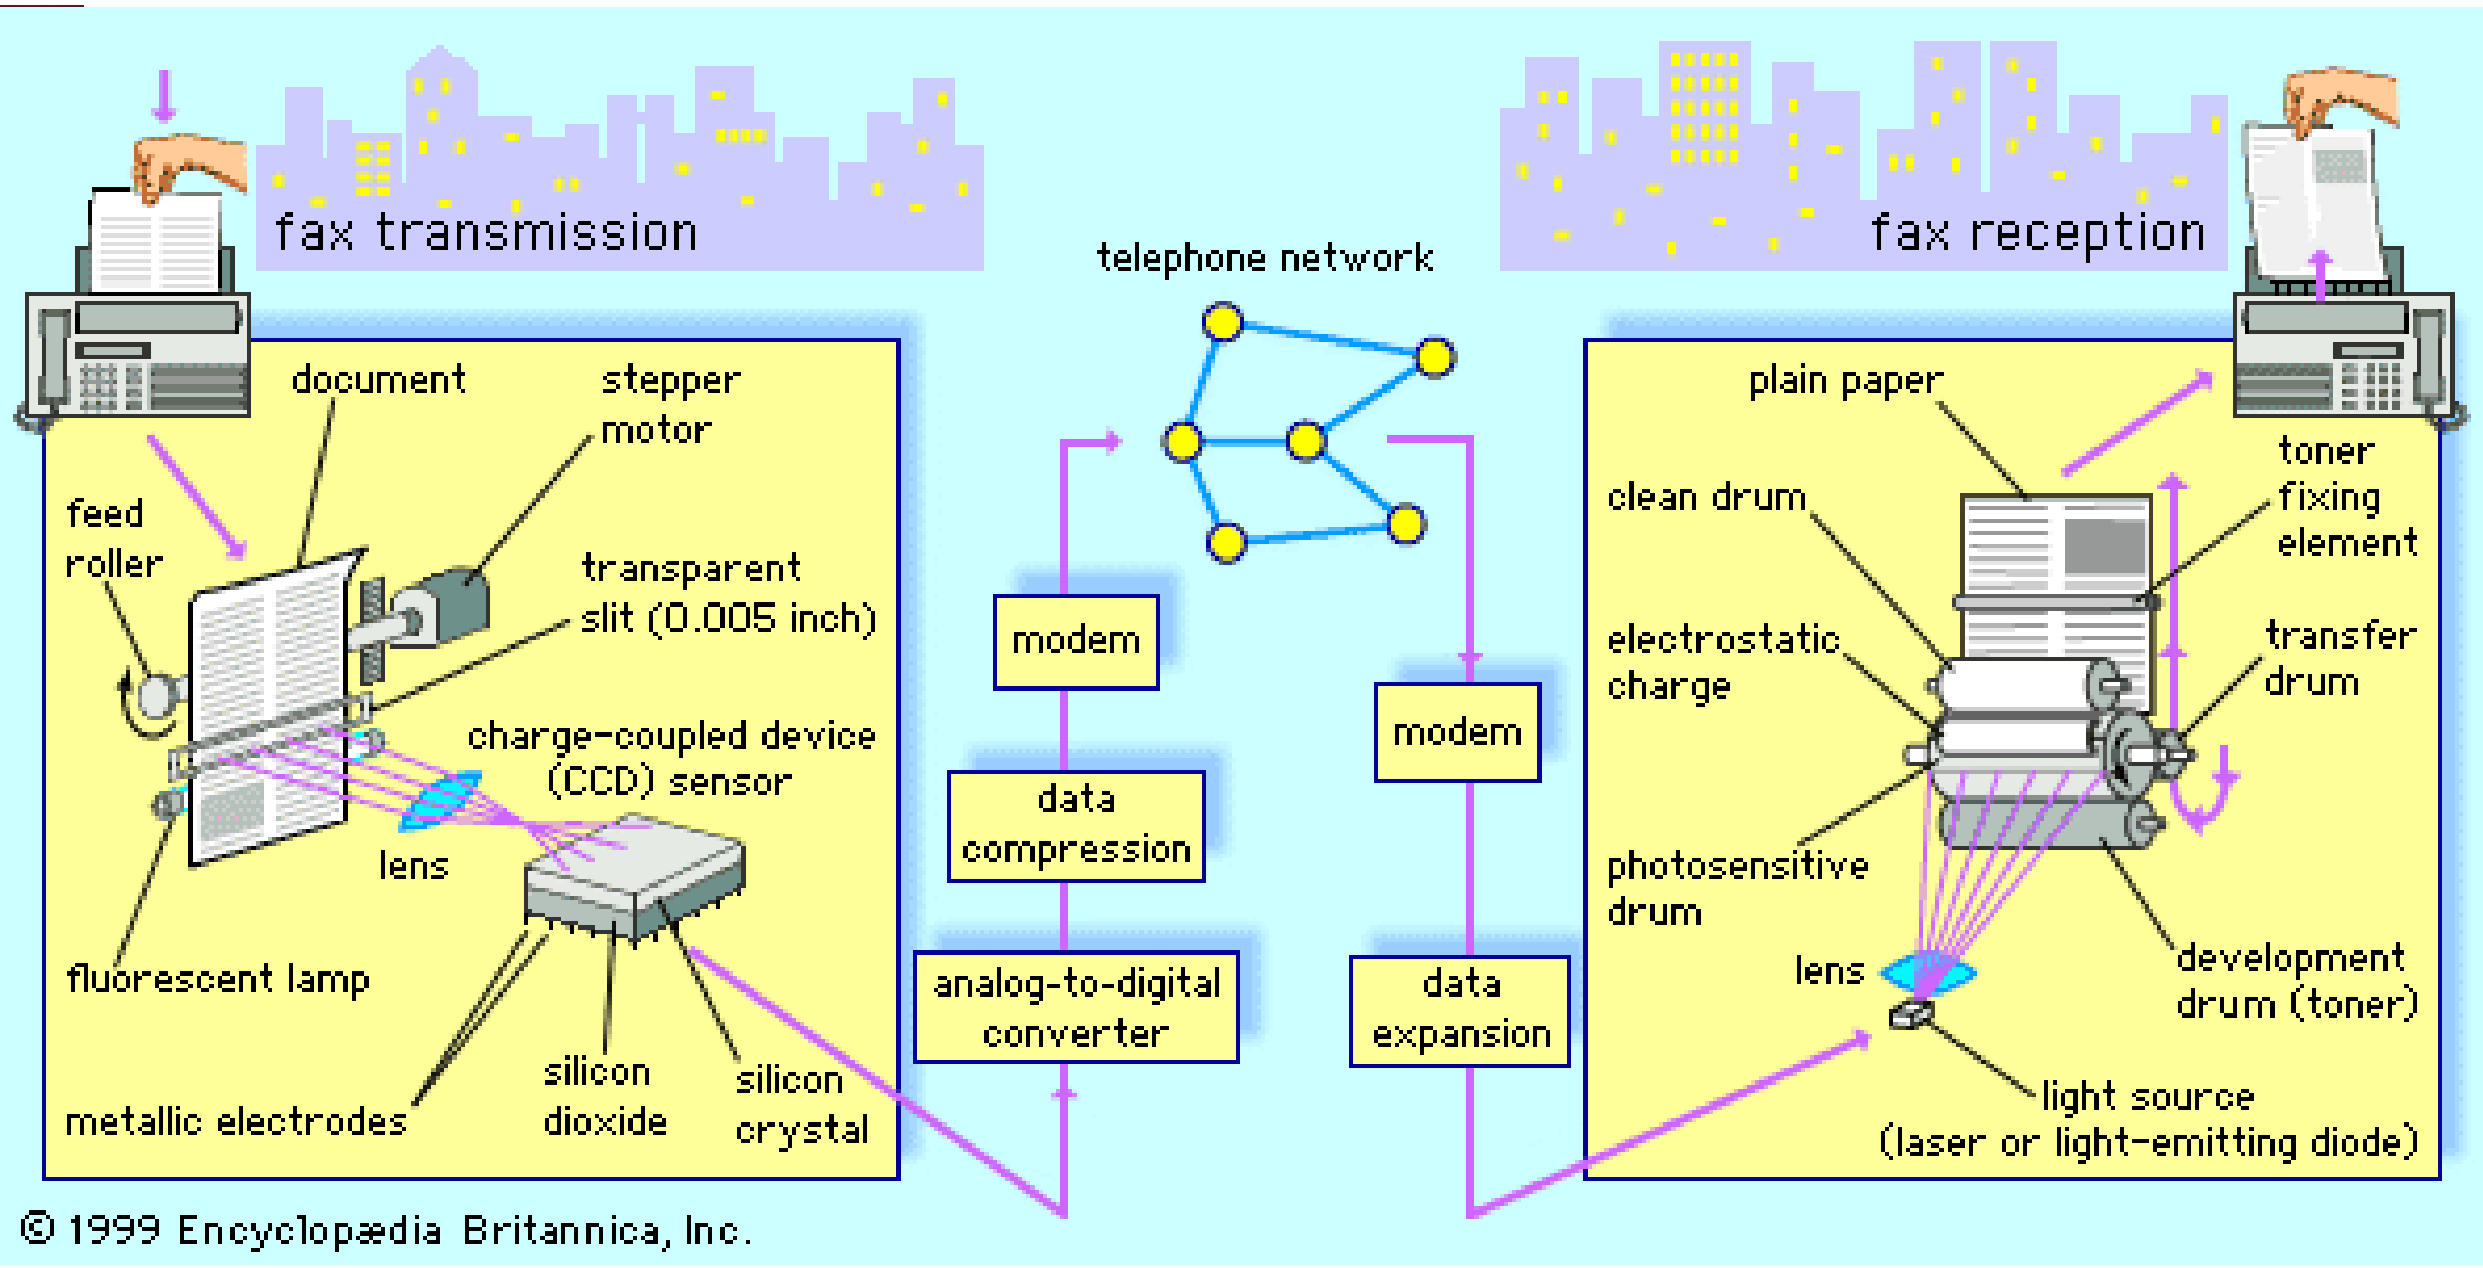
fax transmission

telephone network

fax reception

document

stepper motor

feed roller

transparent slit (0.005 inch)

charge-coupled device (CCD) sensor

lens

fluorescent lamp

metallic electrodes

silicon dioxide

silicon crystal

modem

data compression

analog-to-digital converter

modem

data expansion

plain paper

toner fixing element

clean drum

electrostatic charge

transfer drum

photosensitive drum

lens

development drum (toner)

light source (laser or light-emitting diode)

© 1999 Encyclopædia Britannica, Inc.